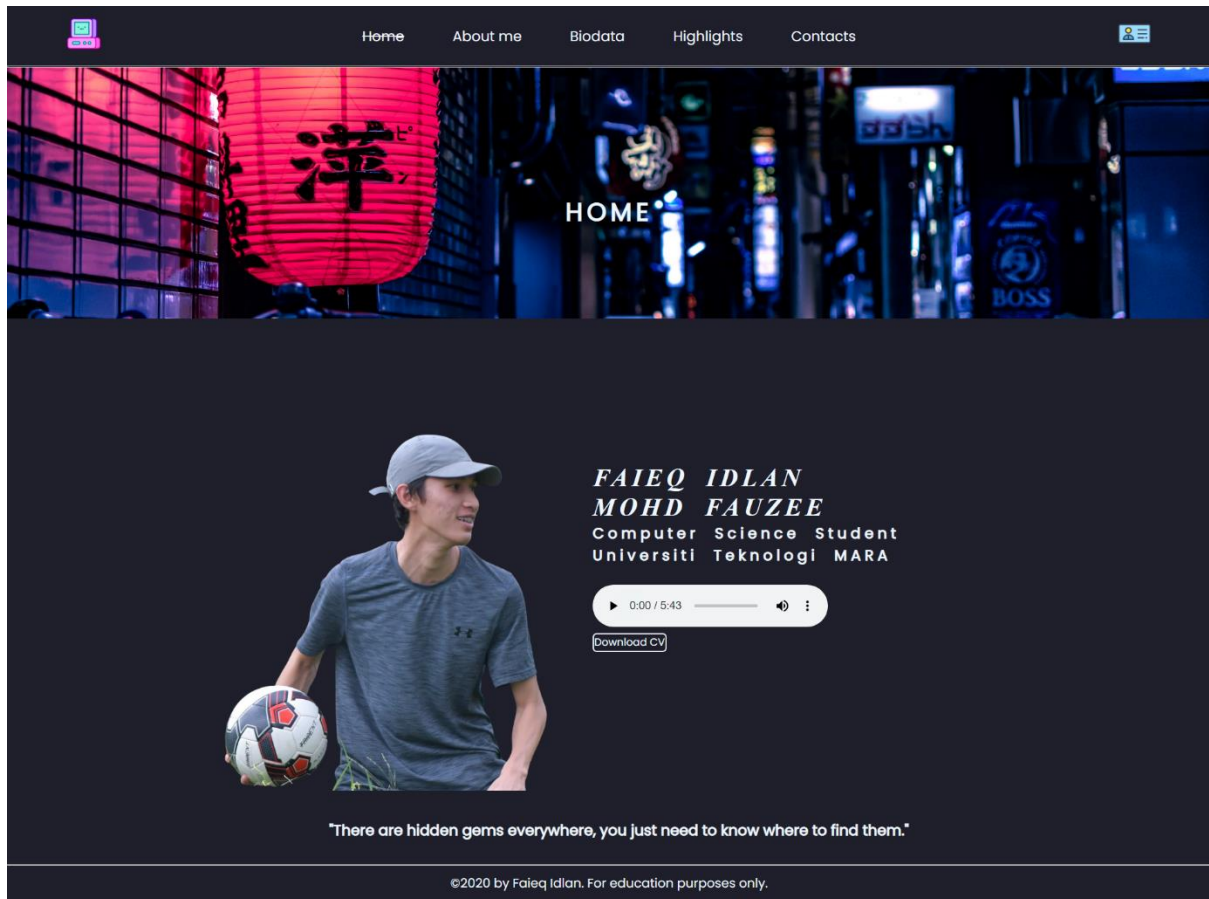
Home About me Biodata Highlights Contacts

HOME

FAIEQ IDLAN MOHD FAUZEE

Computer Science Student
Universiti Teknologi MARA

0:00 / 5:43

Download CV

"There are hidden gems everywhere, you just need to know where to find them."

©2020 by Faieq Idlan. For education purposes only.